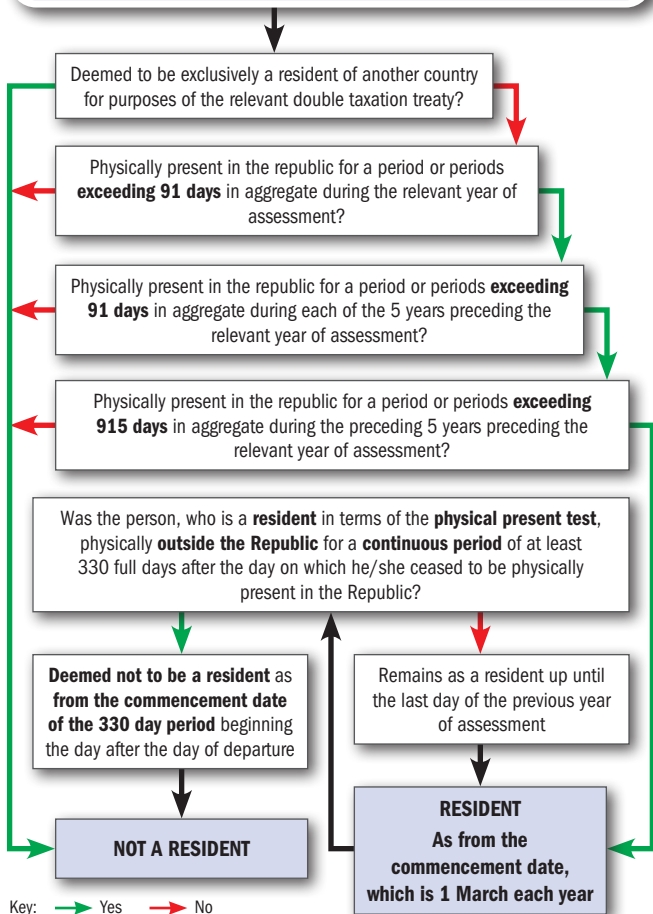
Deemed to be exclusively a resident of another country for purposes of the relevant double taxation treaty?

Physically present in the republic for a period or periods **exceeding 91 days** in aggregate during the relevant year of assessment?

Physically present in the republic for a period or periods **exceeding 91 days** in aggregate during each of the 5 years preceding the relevant year of assessment?

Physically present in the republic for a period or periods **exceeding 915 days** in aggregate during the preceding 5 years preceding the relevant year of assessment?

Was the person, who is a **resident** in terms of the **physical present test**, physically **outside the Republic** for a **continuous period** of at least 330 full days after the day on which he/she ceased to be physically present in the Republic?

**Deemed not to be a resident** as **from the commencement date of the 330 day period** beginning the day after the day of departure

Remains as a resident up until the last day of the previous year of assessment

**NOT A RESIDENT**

**RESIDENT**
**As from the commencement date, which is 1 March each year**

Key: Yes No